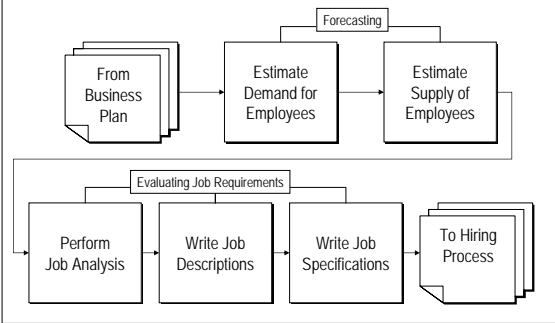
Forecasting

From Business Plan

Estimate Demand for Employees

Estimate Supply of Employees

Evaluating Job Requirements

Perform Job Analysis

Write Job Descriptions

Write Job Specifications

To Hiring Process